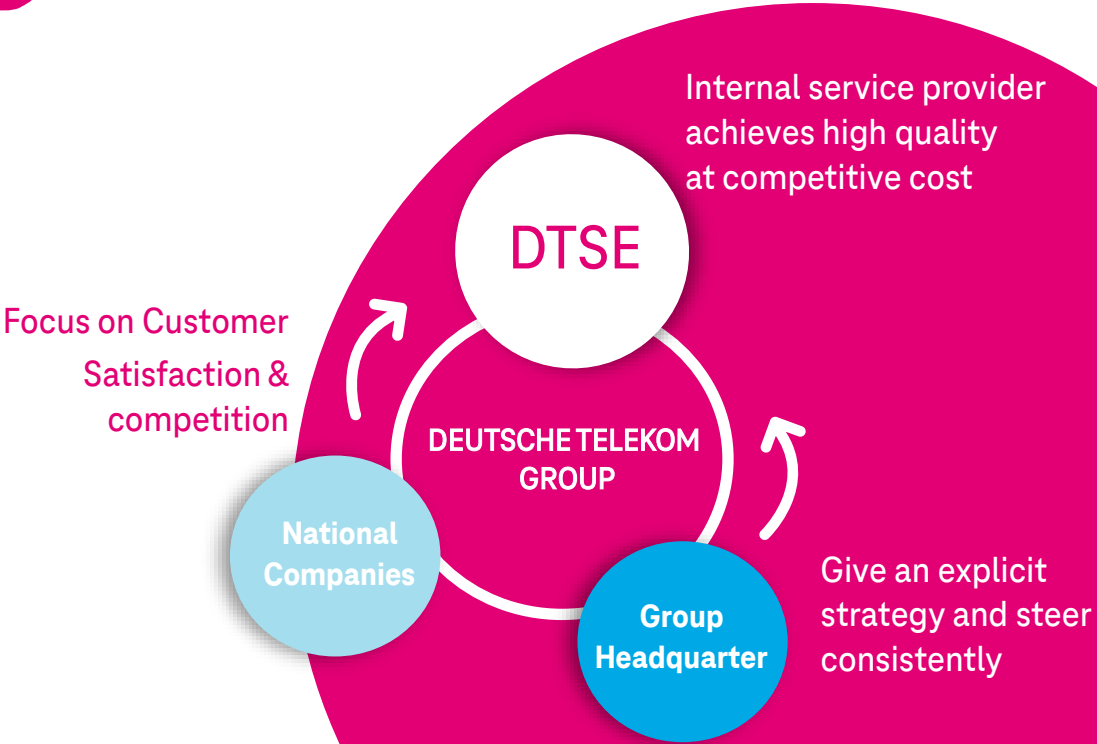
Internal service provider achieves high quality at competitive cost

DTSE

Focus on Customer Satisfaction & competition

DEUTSCHE TELEKOM GROUP

National Companies

Group Headquarter

Give an explicit strategy and steer consistently